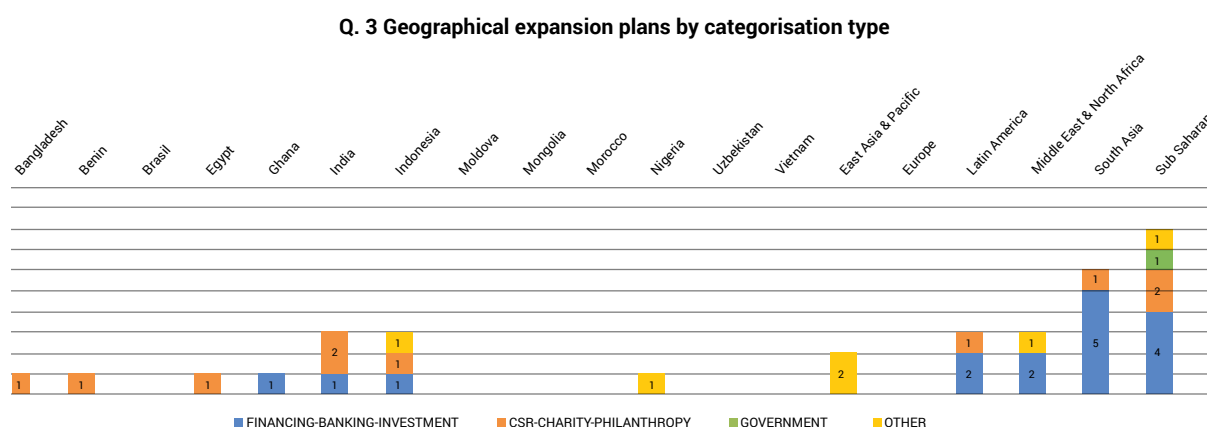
Q. 3 Geographical expansion plans by categorisation type

Bangladesh
Benin
Brasil
Egypt
Ghana
India
Indonesia
Moldova
Mongolia
Morocco
Nigeria
Uzbekistan
Vietnam
East Asia & Pacific
Europe
Latin America
Middle East & North Africa
South Asia
Sub Saharan

1
1
1
1
2
1
1
1
1
1
2
1
2
1
2
1
5
1
1
2
4

FINANCING-BANKING-INVESTMENT
CSR-CHARITY-PHILANTHROPY
GOVERNMENT
OTHER